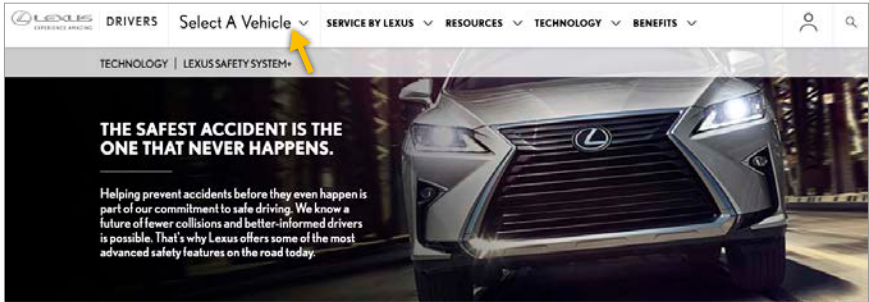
LEXUS EXPERIENCE AMAZING DRIVERS Select A Vehicle SERVICE BY LEXUS RESOURCES TECHNOLOGY BENEFITS

TECHNOLOGY | LEXUS SAFETY SYSTEM+

THE SAFEST ACCIDENT IS THE ONE THAT NEVER HAPPENS.

Helping prevent accidents before they even happen is part of our commitment to safe driving. We know a future of fewer collisions and better-informed drivers is possible. That's why Lexus offers some of the most advanced safety features on the road today.